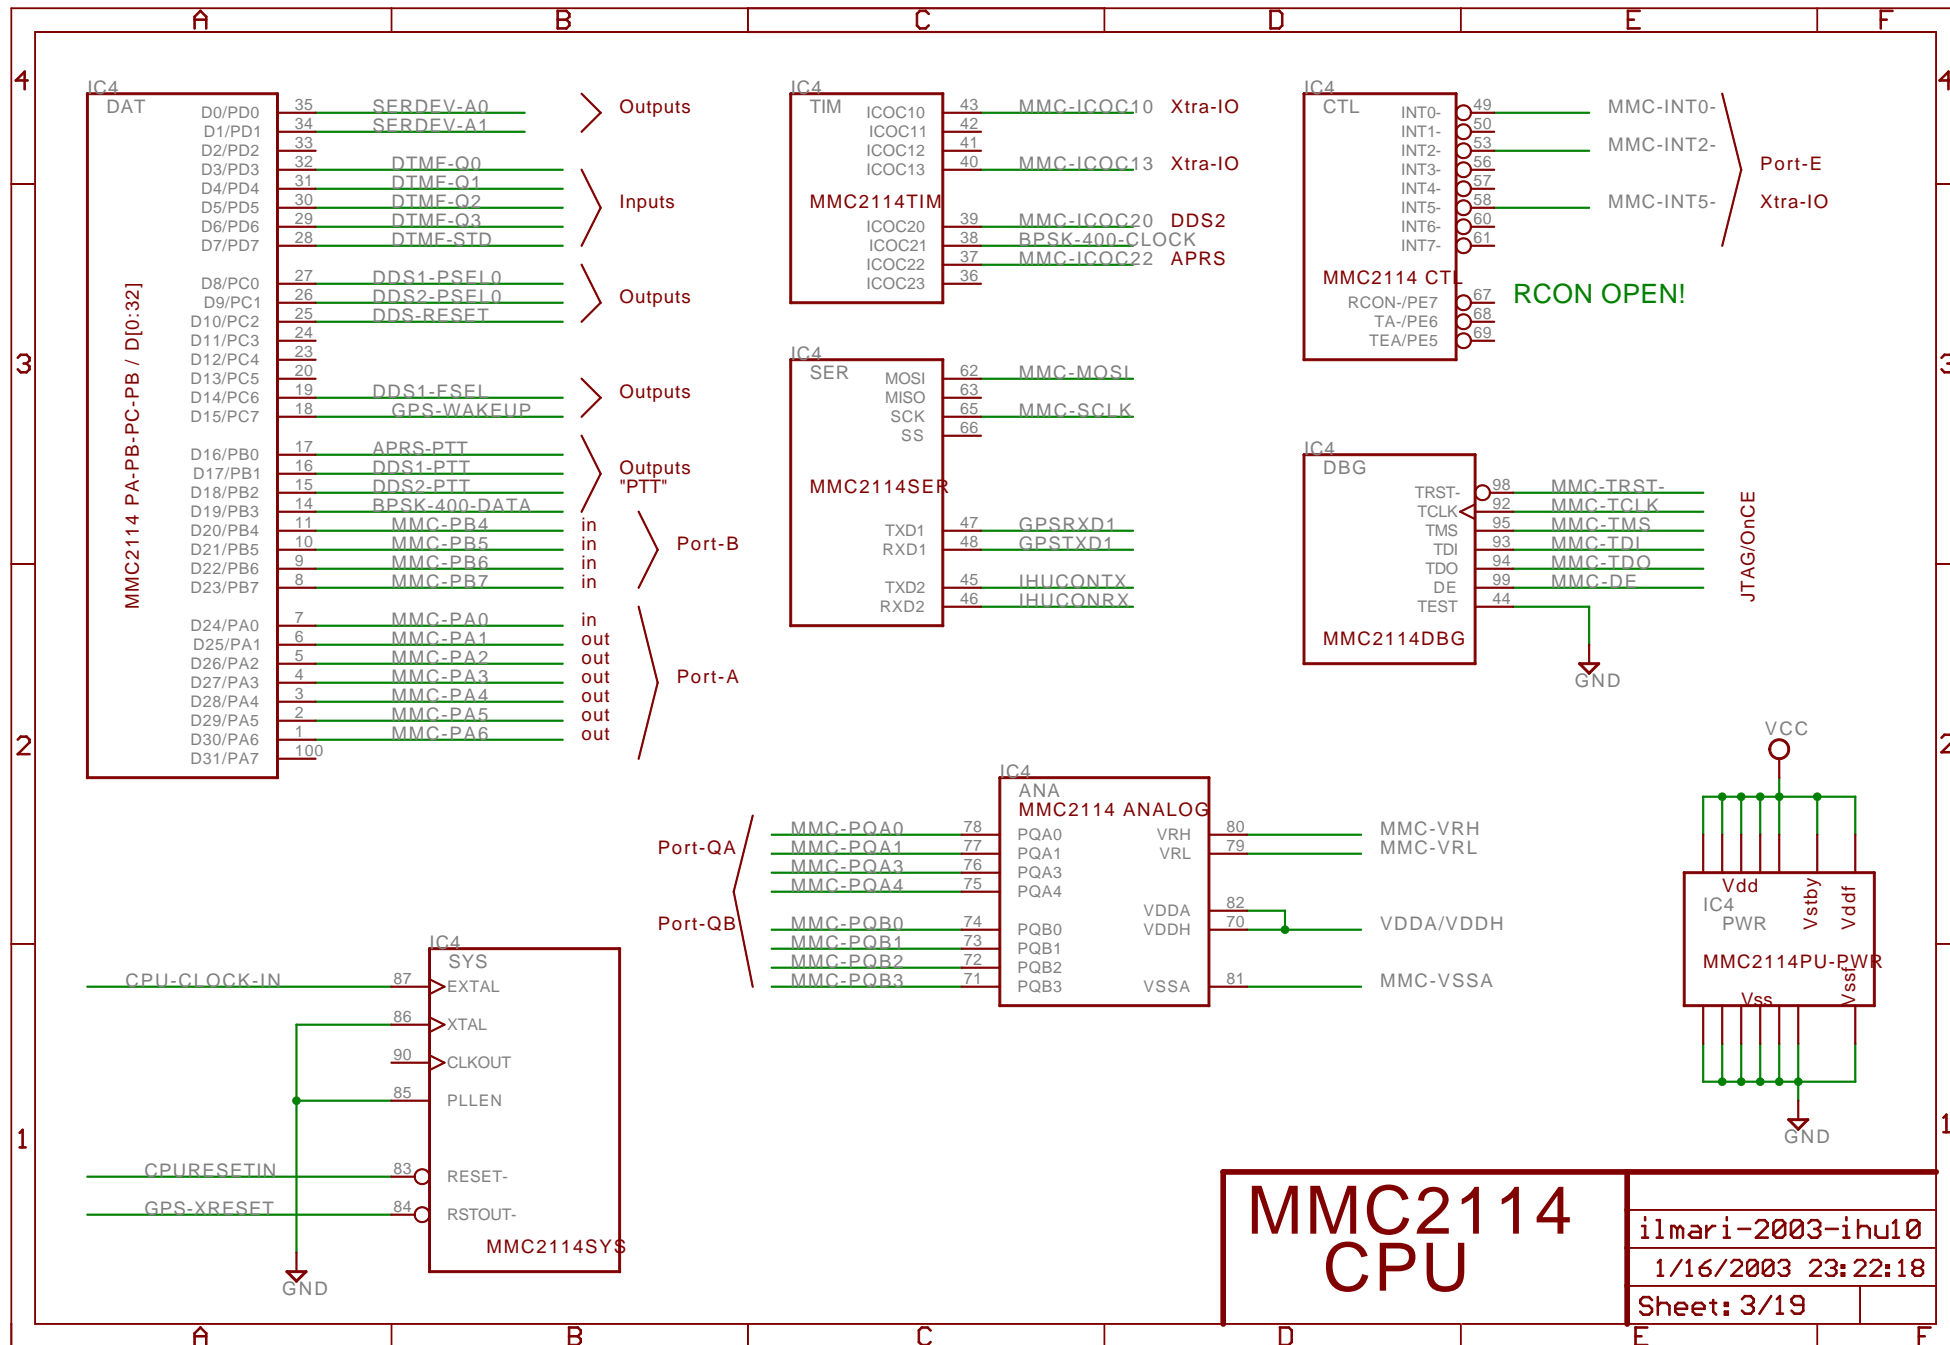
A B C D E F

4

IC4
DAT
MMC2114 PA-PB-PC-PB / D[0:32]
D0/PD0 35 SERDEV-A0
D1/PD1 34 SERDEV-A1
D2/PD2 33
D3/PD3 32 DTMF-Q0
D4/PD4 31 DTMF-Q1
D5/PD5 30 DTMF-Q2
D6/PD6 29 DTMF-Q3
D7/PD7 28 DTMF-STD
D8/PC0 27 DDS1-PSEL0
D9/PC1 26 DDS2-PSEL0
D10/PC2 25 DDS-RESET
D11/PC3 24
D12/PC4 23
D13/PC5 20
D14/PC6 19 DDS1-FSEL
D15/PC7 18 GPS-WAKEUP
D16/PB0 17 APRS-PTT
D17/PB1 16 DDS1-PTT
D18/PB2 15 DDS2-PTT
D19/PB3 14 BPSK-400-DATA
D20/PB4 11 MMC-PB4 in
D21/PB5 10 MMC-PB5 in
D22/PB6 9 MMC-PB6 in
D23/PB7 8 MMC-PB7 in
D24/PA0 7 MMC-PA0 in
D25/PA1 6 MMC-PA1 out
D26/PA2 5 MMC-PA2 out
D27/PA3 4 MMC-PA3 out
D28/PA4 3 MMC-PA4 out
D29/PA5 2 MMC-PA5 out
D30/PA6 1 MMC-PA6 out
D31/PA7 100

Outputs
Inputs
Outputs
Outputs
Outputs
"PTT"
Port-B
Port-A

IC4
TIM
ICOC10 43 MMC-ICOC10 Xtra-IO
ICOC11 42
ICOC12 41
ICOC13 40 MMC-ICOC13 Xtra-IO
MMC2114TIM
ICOC20 39 MMC-ICOC20 DDS2
ICOC21 38 BPSK-400-CLOCK
ICOC22 37 MMC-ICOC22 APRS
ICOC23 36

IC4
CTL
INT0- 49 MMC-INT0-
INT1- 50
INT2- 53 MMC-INT2-
INT3- 56
INT4- 57
INT5- 58 MMC-INT5-
INT6- 60
INT7- 61
MMC2114 CTL
RCON-/PE7 67
TA-/PE6 68
TEA/PE5 69
Port-E
Xtra-IO
RCON OPEN!

3

IC4
SER
MOSI 62 MMC-MOSI
MISO 63
SCK 65 MMC-SCLK
SS 66
MMC2114SER
TXD1 47 GPSRXD1
RXD1 48 GPSTXD1
TXD2 45 IHUCONTX
RXD2 46 IHUCONRX

IC4
DBG
TRST- 98 MMC-TRST-
TCLK 92 MMC-TCLK
TMS 95 MMC-TMS
TDI 93 MMC-TDI
TDO 94 MMC-TDO
DE 99 MMC-DE
TEST 44
MMC2114DBG
GND
JTAG/OnCE

2

IC4
ANA
MMC2114 ANALOG
Port-QA
Port-QB
MMC-PQA0 78 PQA0
MMC-PQA1 77 PQA1
MMC-PQA3 76 PQA3
MMC-PQA4 75 PQA4
MMC-PQB0 74 PQB0
MMC-PQB1 73 PQB1
MMC-PQB2 72 PQB2
MMC-PQB3 71 PQB3
VRH 80 MMC-VRH
VRL 79 MMC-VRL
VDDA 82
VDDH 70 VDDA/VDDH
VSSA 81 MMC-VSSA

VCC
Vdd
IC4
PWR
Vstby
Vddf
MMC2114PU-PWR
Vss
Vssf
GND

IC4
SYS
CPU-CLOCK-IN 87 EXTAL
86 XTAL
90 CLKOUT
85 PLLEN
CPURESETIN 83 RESET-
GPS-XRESET 84 RSTOUT-
MMC2114SYS
GND

1

MMC2114
CPU
ilmari-2003-ihu10
1/16/2003 23:22:18
Sheet: 3/19

A B C D E F